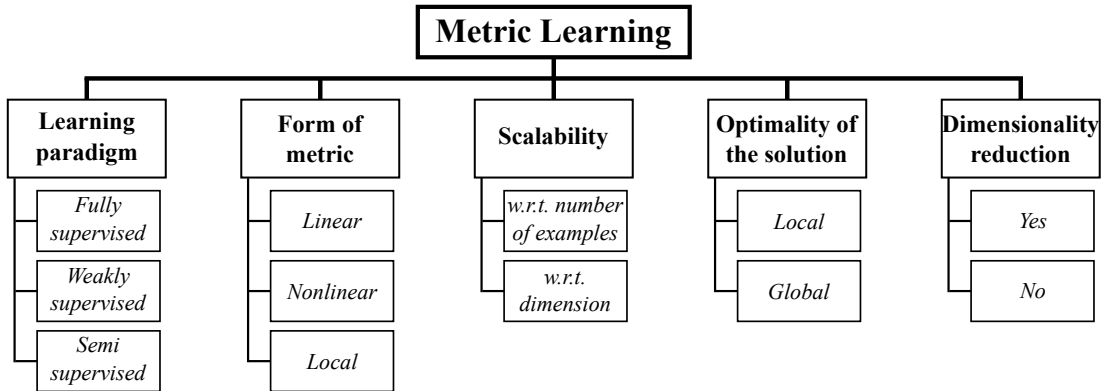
Metric Learning

Learning paradigm

Fully supervised

Weakly supervised

Semi supervised

Form of metric

Linear

Nonlinear

Local

Scalability

w.r.t. number of examples

w.r.t. dimension

Optimality of the solution

Local

Global

Dimensionality reduction

Yes

No